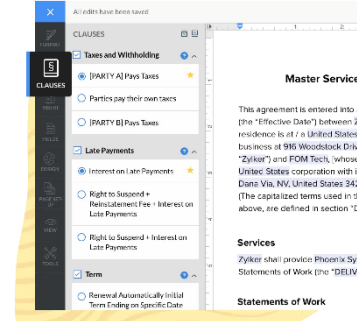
All edits have been saved

CLAUSES

CLAUSES

Taxes and Withholding

[PARTY A] Pays Taxes

Parties pay their own taxes

[PARTY B] Pays Taxes

Late Payments

Interest on Late Payments

Right to Suspend + Reinstatement Fee + Interest on Late Payments

Right to Suspend + Interest on Late Payments

Term

Renewal Automatically Initial Term Ending on Specific Date

Master Service

This agreement is entered into (the "Effective Date") between Z residence is at / a United States business at 916 Woodstock Driv "Zylker") and FOM Tech, (whose United States corporation with i Dana Via, NV, United States 342 (The capitalized terms used in t above, are defined in Section "D

Services

Zylker shall provide Phoenix Sy Statements of Work (the "DELIV

Statements of Work